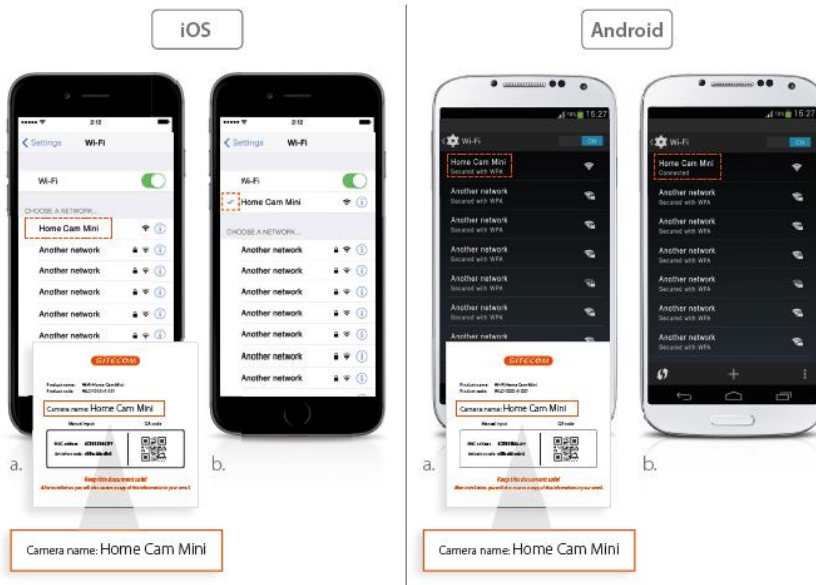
iOS

Android

2:12
Settings Wi-Fi
Wi-Fi
CHOOSE A NETWORK...
Home Cam Mini
Another network
Another network
Another network
Another network
Another network

SITECOM
Product name: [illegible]
Product code: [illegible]
Camera name: Home Cam Mini
Manual input
QR code
MAC address: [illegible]
Activation code: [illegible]
Keep this document safe!
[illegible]

a.

2:12
Settings Wi-Fi
Wi-Fi
Home Cam Mini
CHOOSE A NETWORK...
Another network
Another network
Another network
Another network
Another network
Another network

b.

Camera name: Home Cam Mini

15:27
Wi-Fi
ON
Home Cam Mini
Secured with WPA
Another network
Secured with WPA
Another network
Secured with WPA
Another network
Secured with WPA
Another network
Secured with WPA
Another network
Secured with WPA
Another network

SITECOM
Product name: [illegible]
Product code: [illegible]
Camera name: Home Cam Mini
Manual input
QR code
MAC address: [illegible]
Activation code: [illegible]
Keep this document safe!
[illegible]

a.

15:27
Wi-Fi
ON
Home Cam Mini
Connected
Another network
Secured with WPA
Another network
Secured with WPA
Another network
Secured with WPA
Another network
Secured with WPA
Another network
Secured with WPA
Another network
Secured with WPA
Another network
Secured with WPA

b.

Camera name: Home Cam Mini